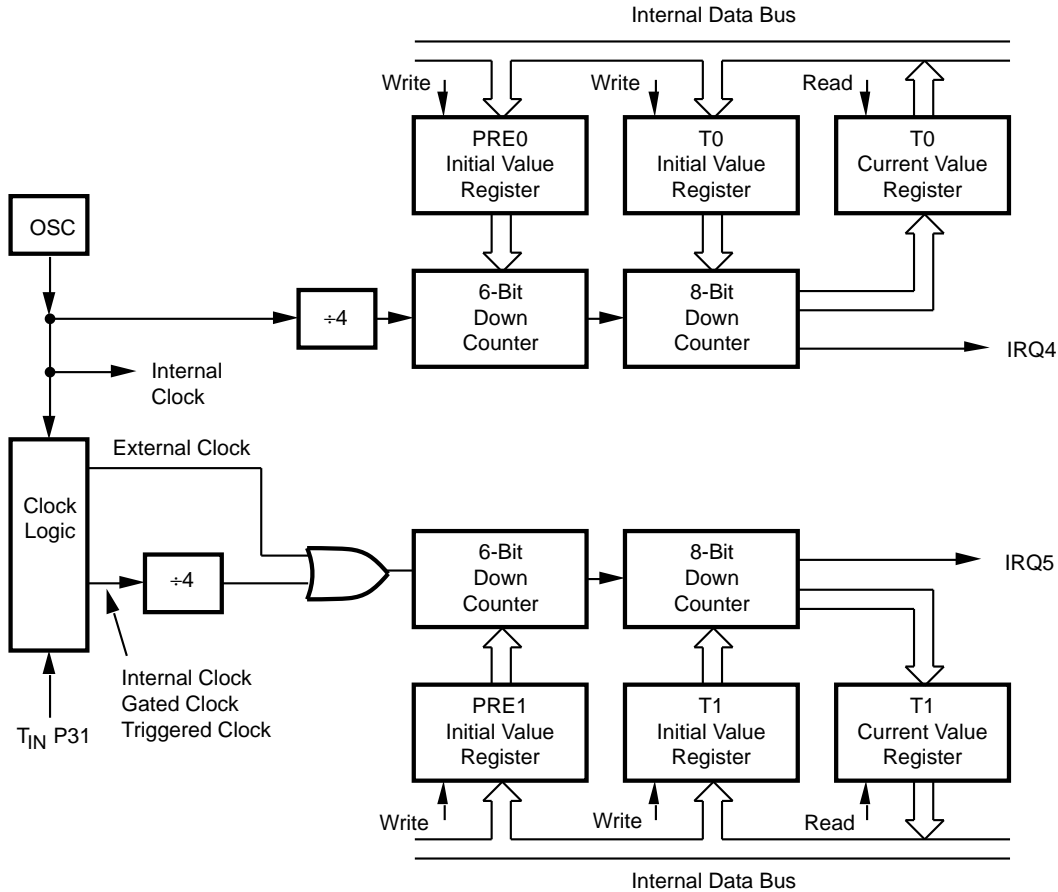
Internal Data Bus

Write

Write

Read

PRE0
Initial Value
Register

T0
Initial Value
Register

T0
Current Value
Register

OSC

$\div 4$

6-Bit
Down
Counter

8-Bit
Down
Counter

IRQ4

Internal
Clock

External Clock

Clock
Logic

$\div 4$

6-Bit
Down
Counter

8-Bit
Down
Counter

IRQ5

Internal Clock
Gated Clock
Triggered Clock

$T_{IN}$ P31

PRE1
Initial Value
Register

T1
Initial Value
Register

T1
Current Value
Register

Write

Write

Read

Internal Data Bus